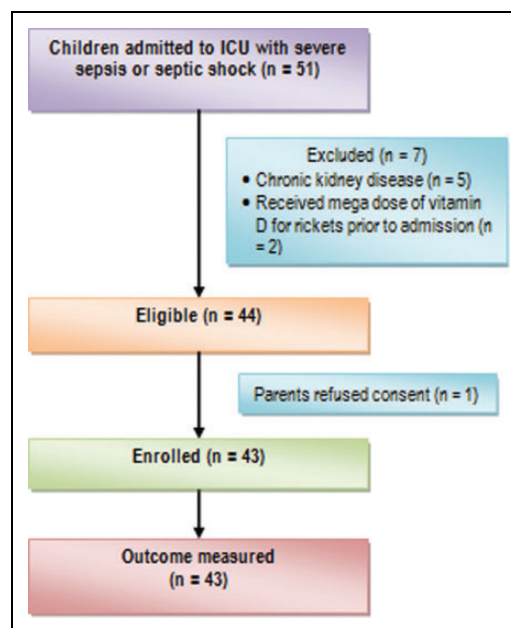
Children admitted to ICU with severe sepsis or septic shock (n = 51)

Excluded (n = 7)
• Chronic kidney disease (n = 5)
• Received mega dose of vitamin D for rickets prior to admission (n = 2)

Eligible (n = 44)

Parents refused consent (n = 1)

Enrolled (n = 43)

Outcome measured (n = 43)